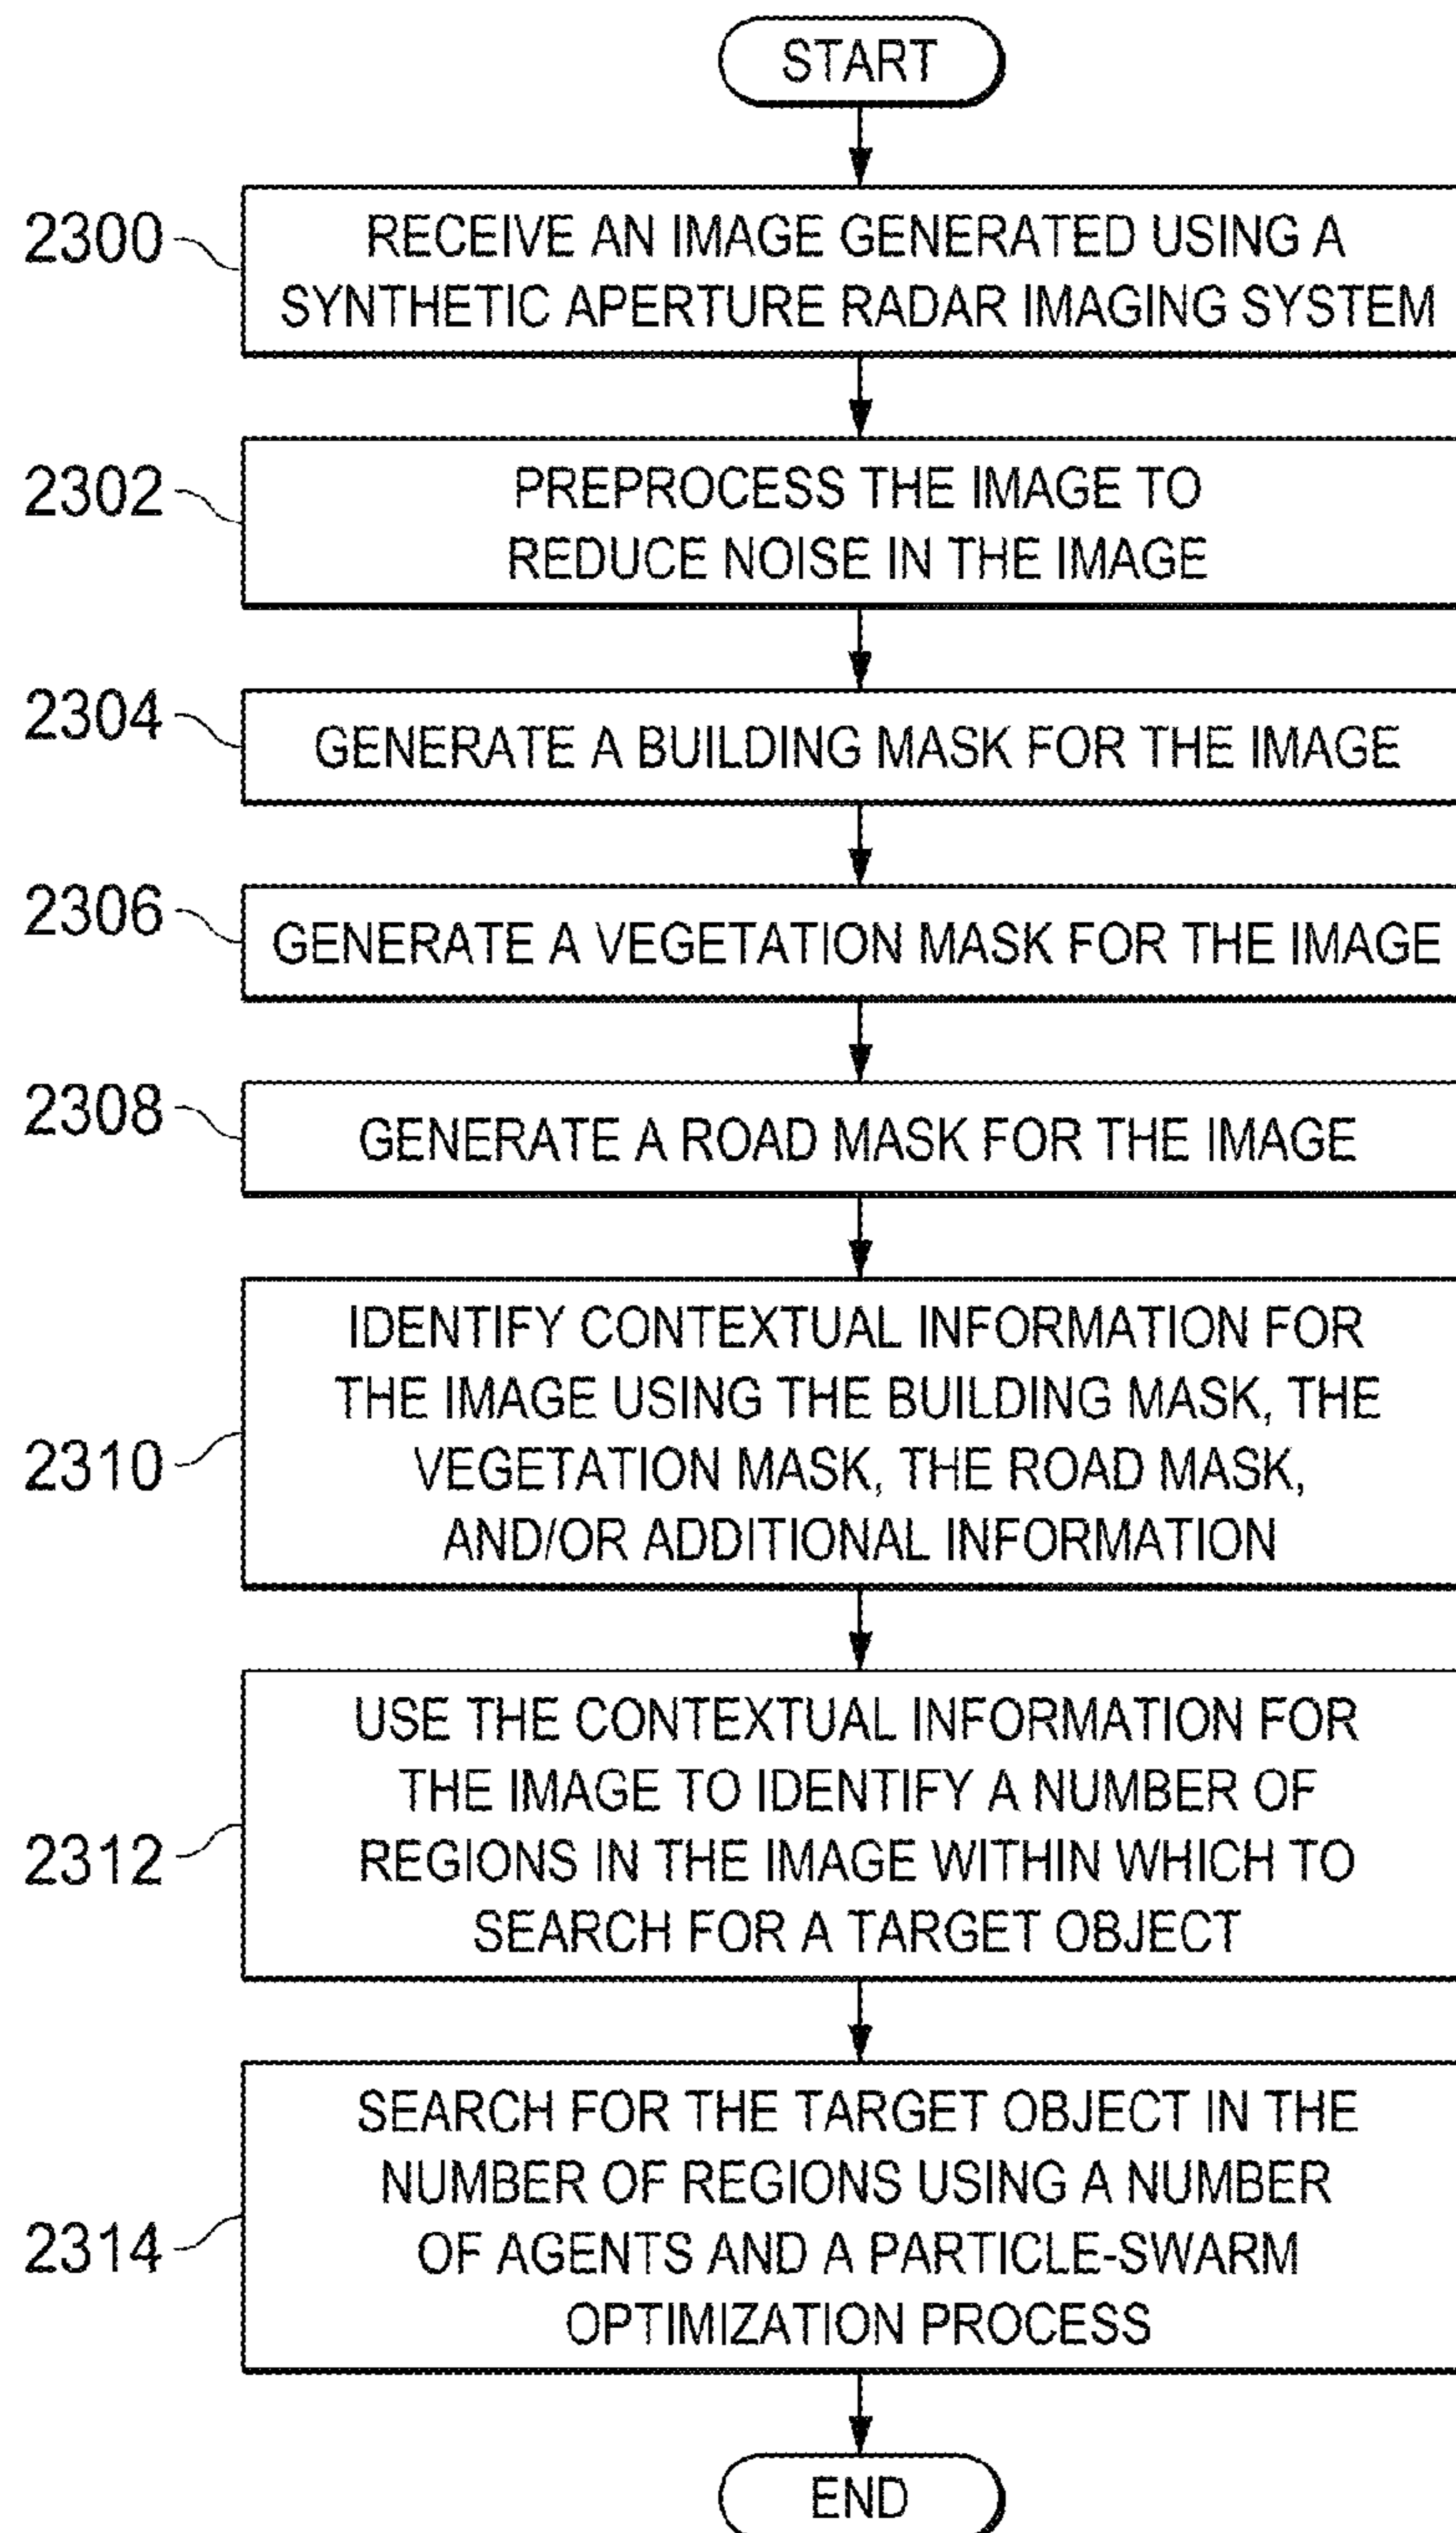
START

2300
RECEIVE AN IMAGE GENERATED USING A SYNTHETIC APERTURE RADAR IMAGING SYSTEM

2302
PREPROCESS THE IMAGE TO REDUCE NOISE IN THE IMAGE

2304
GENERATE A BUILDING MASK FOR THE IMAGE

2306
GENERATE A VEGETATION MASK FOR THE IMAGE

2308
GENERATE A ROAD MASK FOR THE IMAGE

2310
IDENTIFY CONTEXTUAL INFORMATION FOR THE IMAGE USING THE BUILDING MASK, THE VEGETATION MASK, THE ROAD MASK, AND/OR ADDITIONAL INFORMATION

2312
USE THE CONTEXTUAL INFORMATION FOR THE IMAGE TO IDENTIFY A NUMBER OF REGIONS IN THE IMAGE WITHIN WHICH TO SEARCH FOR A TARGET OBJECT

2314
SEARCH FOR THE TARGET OBJECT IN THE NUMBER OF REGIONS USING A NUMBER OF AGENTS AND A PARTICLE-SWARM OPTIMIZATION PROCESS

END